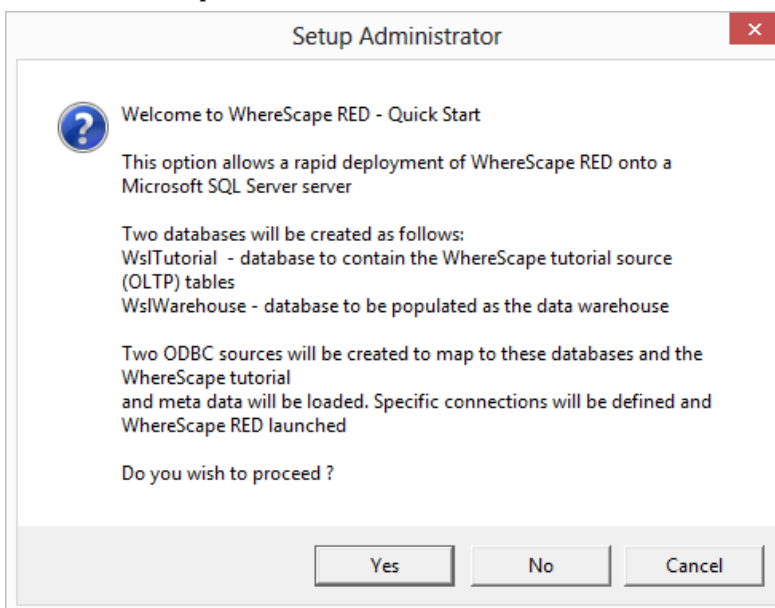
Setup Administrator

×

Welcome to WhereScape RED - Quick Start

This option allows a rapid deployment of WhereScape RED onto a Microsoft SQL Server server

Two databases will be created as follows:
WslTutorial - database to contain the WhereScape tutorial source (OLTP) tables
WslWarehouse - database to be populated as the data warehouse

Two ODBC sources will be created to map to these databases and the WhereScape tutorial
and meta data will be loaded. Specific connections will be defined and WhereScape RED launched

Do you wish to proceed ?

Yes

No

Cancel